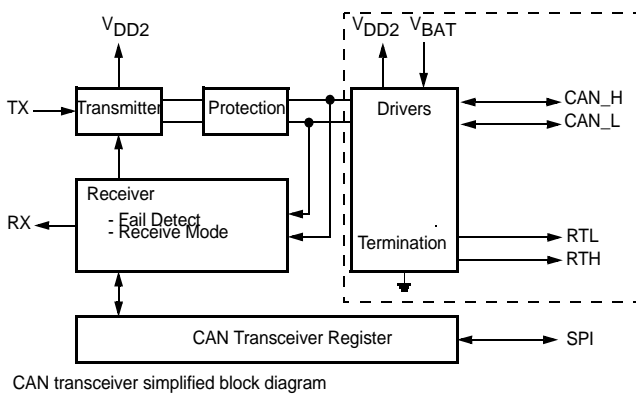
$V_{DD2}$
TX
Transmitter
Protection
$V_{DD2}$ $V_{BAT}$
Drivers
CAN_H
CAN_L
Receiver
RX
- Fail Detect
- Receive Mode
Termination
RTL
RTH
CAN Transceiver Register
SPI

CAN transceiver simplified block diagram